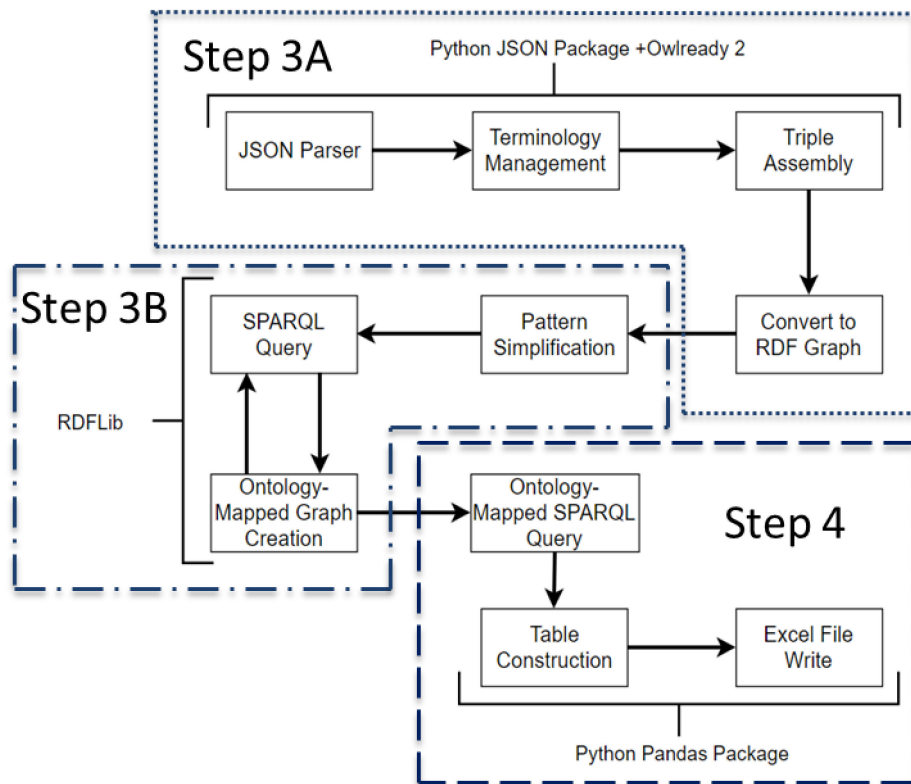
Step 3A

Python JSON Package +Owlready 2

JSON Parser

Terminology Management

Triple Assembly

Step 3B

SPARQL Query

Pattern Simplification

Convert to RDF Graph

RDFLib

Ontology-Mapped Graph Creation

Ontology-Mapped SPARQL Query

Step 4

Table Construction

Excel File Write

Python Pandas Package